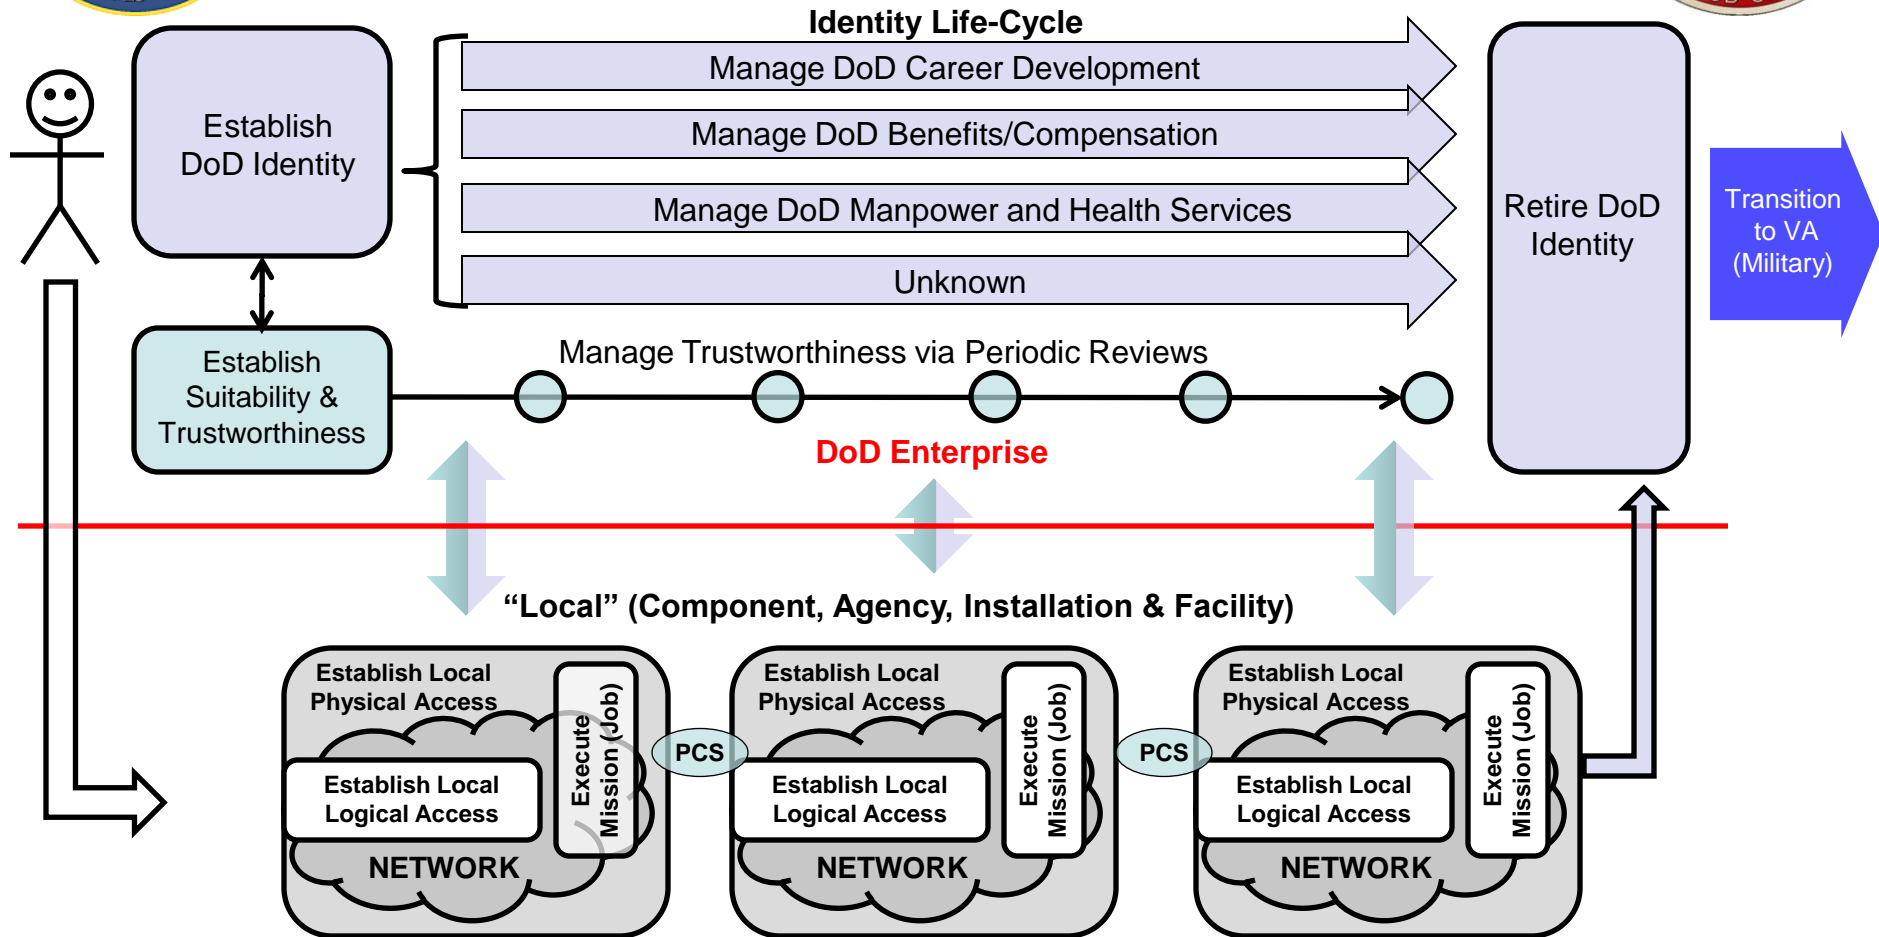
Identity Life-Cycle

Establish DoD Identity

Manage DoD Career Development

Manage DoD Benefits/Compensation

Manage DoD Manpower and Health Services

Unknown

Retire DoD Identity

Transition to VA (Military)

Establish Suitability & Trustworthiness

Manage Trustworthiness via Periodic Reviews

DoD Enterprise

“Local” (Component, Agency, Installation & Facility)

Establish Local Physical Access

Establish Local Logical Access

Execute Mission (Job)

NETWORK

PCS

Establish Local Physical Access

Establish Local Logical Access

Execute Mission (Job)

NETWORK

PCS

Establish Local Physical Access

Establish Local Logical Access

Execute Mission (Job)

NETWORK